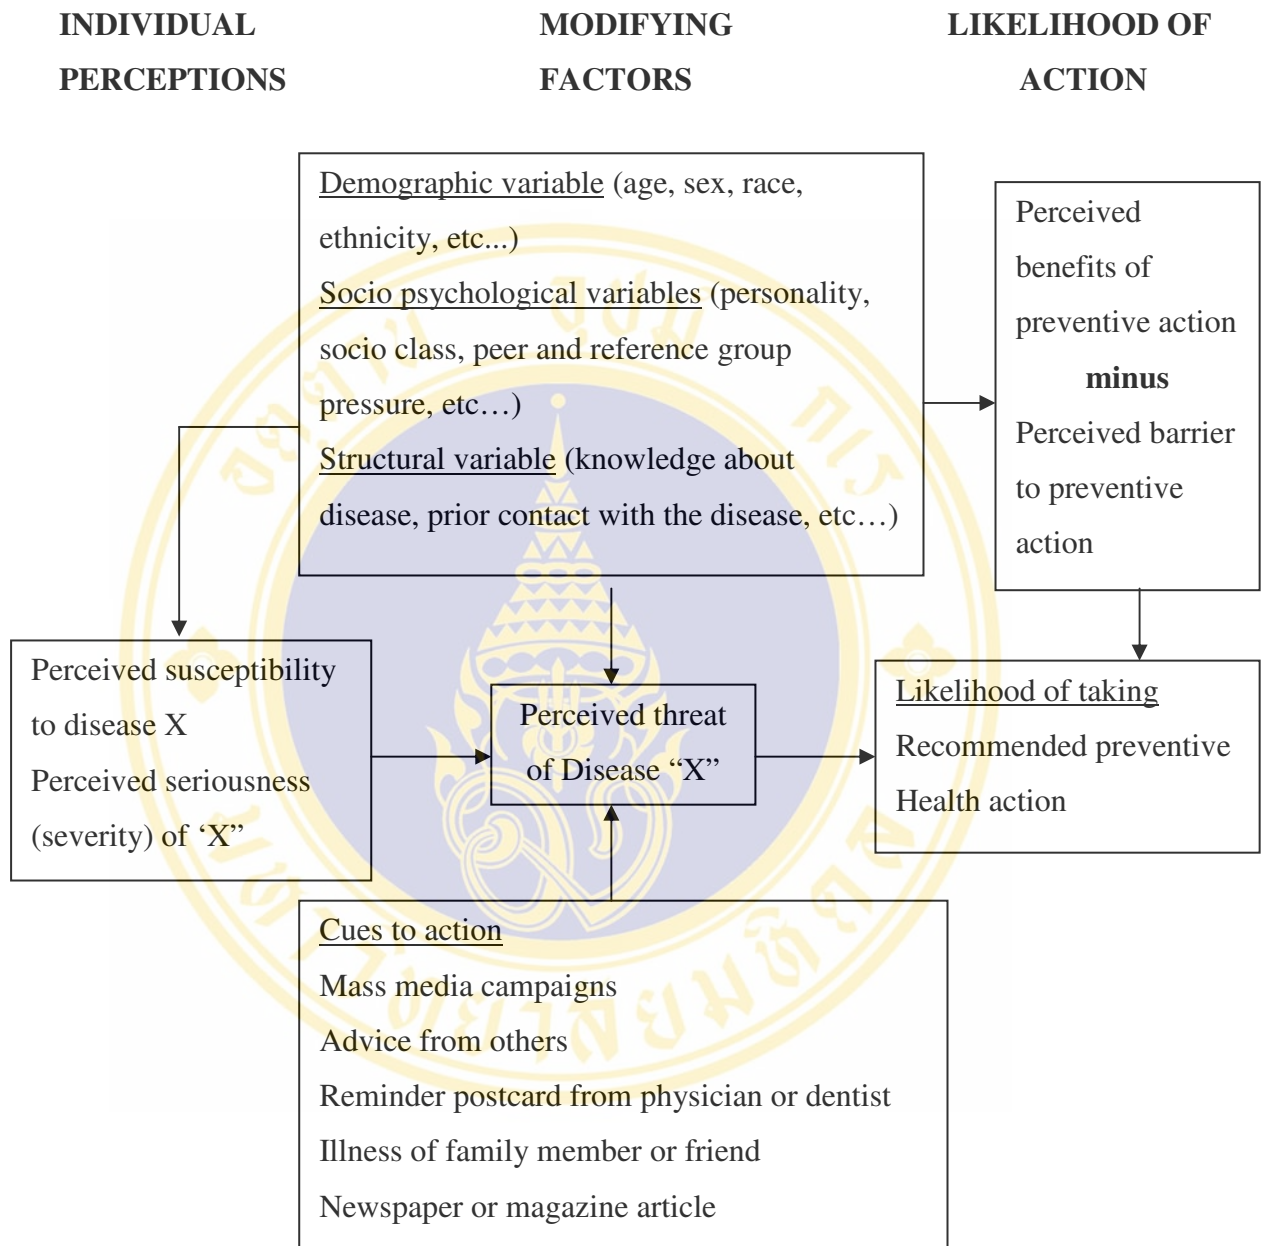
INDIVIDUAL PERCEPTIONS

MODIFYING FACTORS

LIKELIHOOD OF ACTION

Demographic variable (age, sex, race, ethnicity, etc...)
Socio psychological variables (personality, socio class, peer and reference group pressure, etc…)
Structural variable (knowledge about disease, prior contact with the disease, etc…)

Perceived benefits of preventive action
minus
Perceived barrier to preventive action

Perceived susceptibility to disease X
Perceived seriousness (severity) of 'X"

Perceived threat of Disease "X"

Likelihood of taking
Recommended preventive Health action

Cues to action
Mass media campaigns
Advice from others
Reminder postcard from physician or dentist
Illness of family member or friend
Newspaper or magazine article